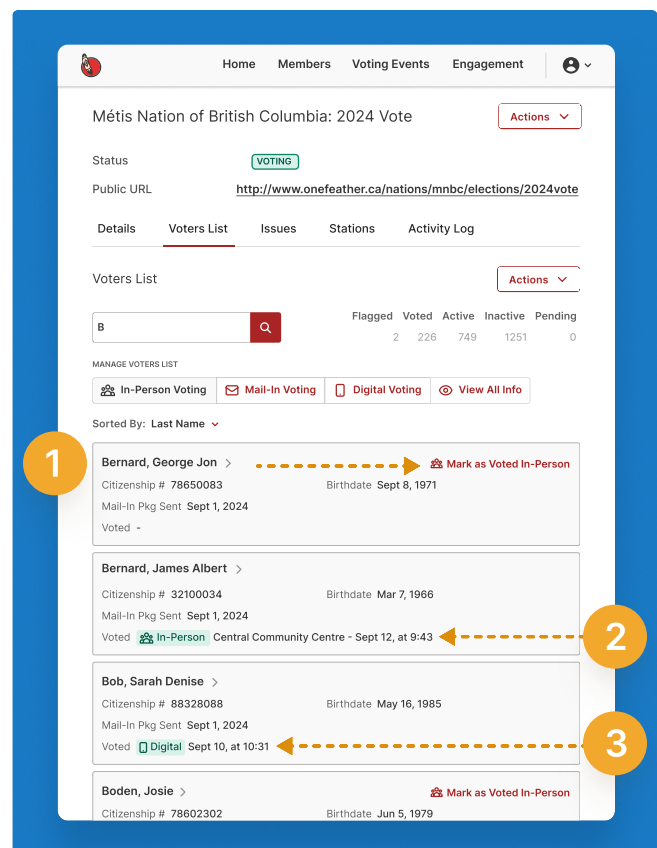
Home Members Voting Events Engagement

Métis Nation of British Columbia: 2024 Vote

Actions

Status VOTING

Public URL http://www.onefeather.ca/nations/mnbc/elections/2024vote

Details Voters List Issues Stations Activity Log

Voters List

Actions

B

| Flagged | Voted | Active | Inactive | Pending |
|---|---|---|---|---|
| 2 | 226 | 749 | 1251 | 0 |

MANAGE VOTERS LIST

In-Person Voting Mail-In Voting Digital Voting View All Info

Sorted By: Last Name

1

Bernard, George Jon

Mark as Voted In-Person

Citizenship # 78650083 Birthdate Sept 8, 1971

Mail-In Pkg Sent Sept 1, 2024

Voted -

Bernard, James Albert

Citizenship # 32100034 Birthdate Mar 7, 1966

Mail-In Pkg Sent Sept 1, 2024

Voted In-Person Central Community Centre - Sept 12, at 9:43

2

Bob, Sarah Denise

Citizenship # 88328088 Birthdate May 16, 1985

Mail-In Pkg Sent Sept 1, 2024

Voted Digital Sept 10, at 10:31

3

Boden, Josie

Mark as Voted In-Person

Citizenship # 78602302 Birthdate Jun 5, 1979